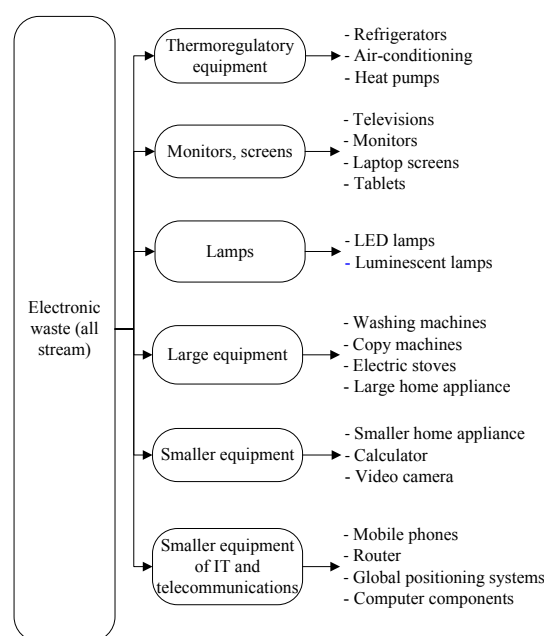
Electronic waste (all stream)

Thermoregulatory equipment
- Refrigerators
- Air-conditioning
- Heat pumps

Monitors, screens
- Televisions
- Monitors
- Laptop screens
- Tablets

Lamps
- LED lamps
- Luminescent lamps

Large equipment
- Washing machines
- Copy machines
- Electric stoves
- Large home appliance

Smaller equipment
- Smaller home appliance
- Calculator
- Video camera

Smaller equipment of IT and telecommunications
- Mobile phones
- Router
- Global positioning systems
- Computer components